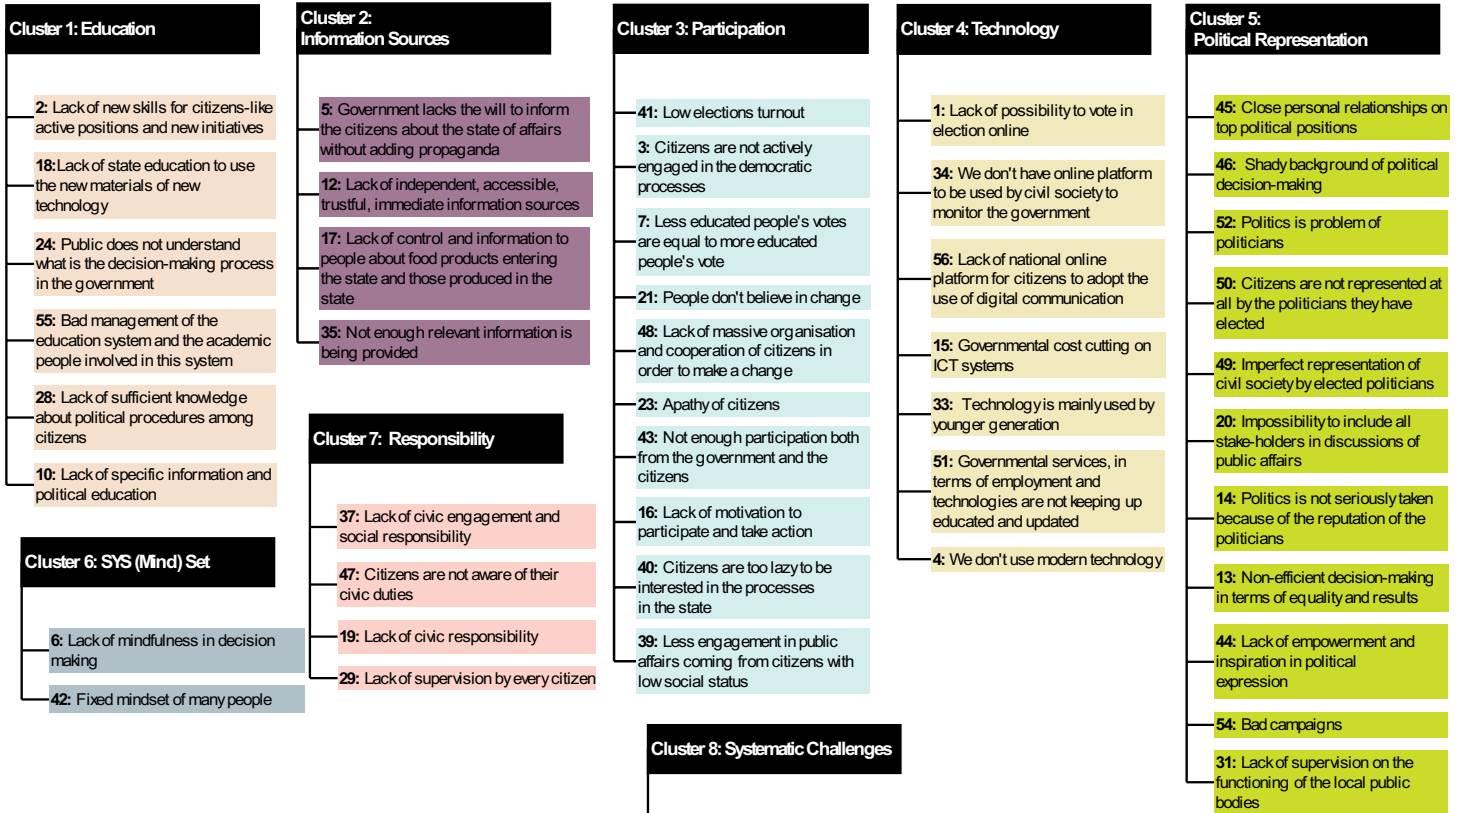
Cluster 1: Education

2: Lack of new skills for citizens-like active positions and new initiatives

18: Lack of state education to use the new materials of new technology

24: Public does not understand what is the decision-making process in the government

55: Bad management of the education system and the academic people involved in this system

28: Lack of sufficient knowledge about political procedures among citizens

10: Lack of specific information and political education

Cluster 2: Information Sources

5: Government lacks the will to inform the citizens about the state of affairs without adding propaganda

12: Lack of independent, accessible, trustful, immediate information sources

17: Lack of control and information to people about food products entering the state and those produced in the state

35: Not enough relevant information is being provided

Cluster 3: Participation

41: Low elections turnout

3: Citizens are not actively engaged in the democratic processes

7: Less educated people's votes are equal to more educated people's vote

21: People don't believe in change

48: Lack of massive organisation and cooperation of citizens in order to make a change

23: Apathy of citizens

43: Not enough participation both from the government and the citizens

16: Lack of motivation to participate and take action

40: Citizens are too lazy to be interested in the processes in the state

39: Less engagement in public affairs coming from citizens with low social status

Cluster 4: Technology

1: Lack of possibility to vote in election online

34: We don't have online platform to be used by civil society to monitor the government

56: Lack of national online platform for citizens to adopt the use of digital communication

15: Governmental cost cutting on ICT systems

33: Technology is mainly used by younger generation

51: Governmental services, in terms of employment and technologies are not keeping up educated and updated

4: We don't use modern technology

Cluster 5: Political Representation

45: Close personal relationships on top political positions

46: Shady background of political decision-making

52: Politics is problem of politicians

50: Citizens are not represented at all by the politicians they have elected

49: Imperfect representation of civil society by elected politicians

20: Impossibility to include all stake-holders in discussions of public affairs

14: Politics is not seriously taken because of the reputation of the politicians

13: Non-efficient decision-making in terms of equality and results

44: Lack of empowerment and inspiration in political expression

54: Bad campaigns

31: Lack of supervision on the functioning of the local public bodies

Cluster 6: SYS (Mind) Set

6: Lack of mindfulness in decision making

42: Fixed mindset of many people

Cluster 7: Responsibility

37: Lack of civic engagement and social responsibility

47: Citizens are not aware of their civic duties

19: Lack of civic responsibility

29: Lack of supervision by every citizen

Cluster 8: Systematic Challenges